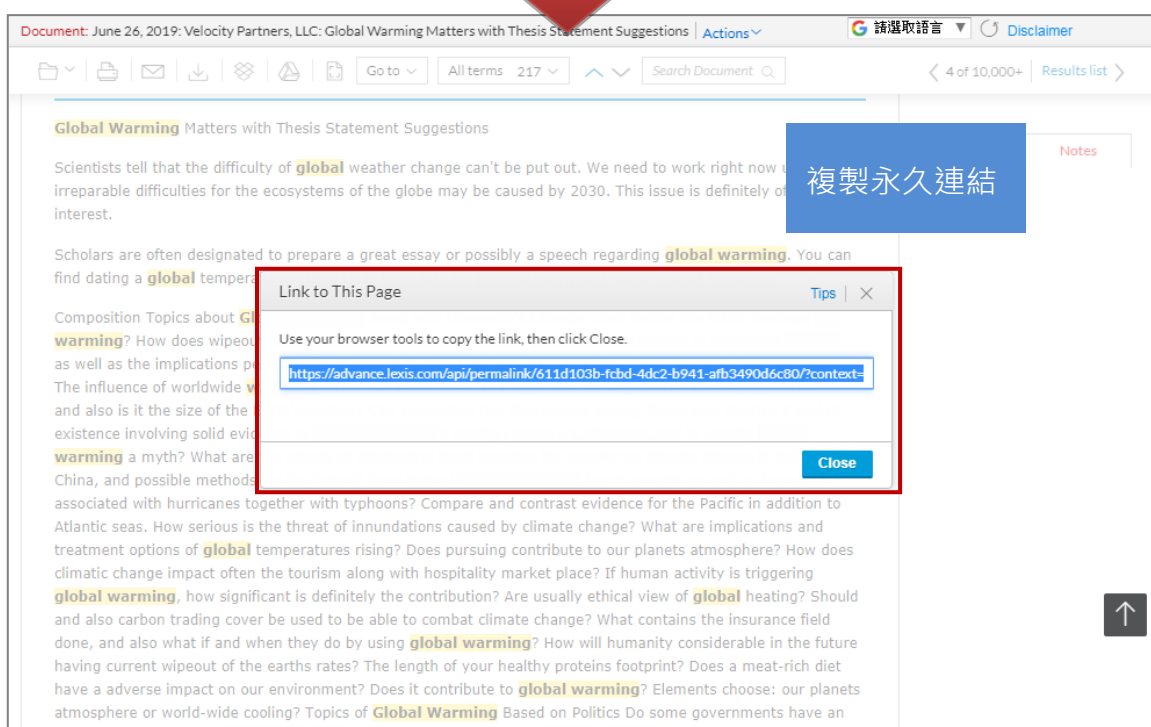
Document: June 26, 2019: Velocity Partners, LLC: Global Warming Matters with Thesis Statement Suggestions | Actions

請選取語言 ▼ Disclaimer

Go to | All terms 217 | Search Document

4 of 10,000+ | Results list

Notes

複製永久連結

Global Warming Matters with Thesis Statement Suggestions

Scientists tell that the difficulty of global weather change can't be put out. We need to work right now u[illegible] irreparable difficulties for the ecosystems of the globe may be caused by 2030. This issue is definitely of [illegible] interest.

Scholars are often designated to prepare a great essay or possibly a speech regarding global warming. You can find dating a global tempera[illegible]

Composition Topics about Gl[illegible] warming? How does wipeou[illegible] as well as the implications p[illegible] The influence of worldwide w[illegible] and also is it the size of the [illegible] existence involving solid evid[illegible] warming a myth? What are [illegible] China, and possible methods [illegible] associated with hurricanes together with typhoons? Compare and contrast evidence for the Pacific in addition to Atlantic seas. How serious is the threat of innundations caused by climate change? What are implications and treatment options of global temperatures rising? Does pursuing contribute to our planets atmosphere? How does climatic change impact often the tourism along with hospitality market place? If human activity is triggering global warming, how significant is definitely the contribution? Are usually ethical view of global heating? Should and also carbon trading cover be used to be able to combat climate change? What contains the insurance field done, and also what if and when they do by using global warming? How will humanity considerable in the future having current wipeout of the earths rates? The length of your healthy proteins footprint? Does a meat-rich diet have a adverse impact on our environment? Does it contribute to global warming? Elements choose: our planets atmosphere or world-wide cooling? Topics of Global Warming Based on Politics Do some governments have an

Link to This Page

Tips

Use your browser tools to copy the link, then click Close.

https://advance.lexis.com/api/permalink/611d103b-fcbd-4dc2-b941-afb3490d6c80/?context=

Close